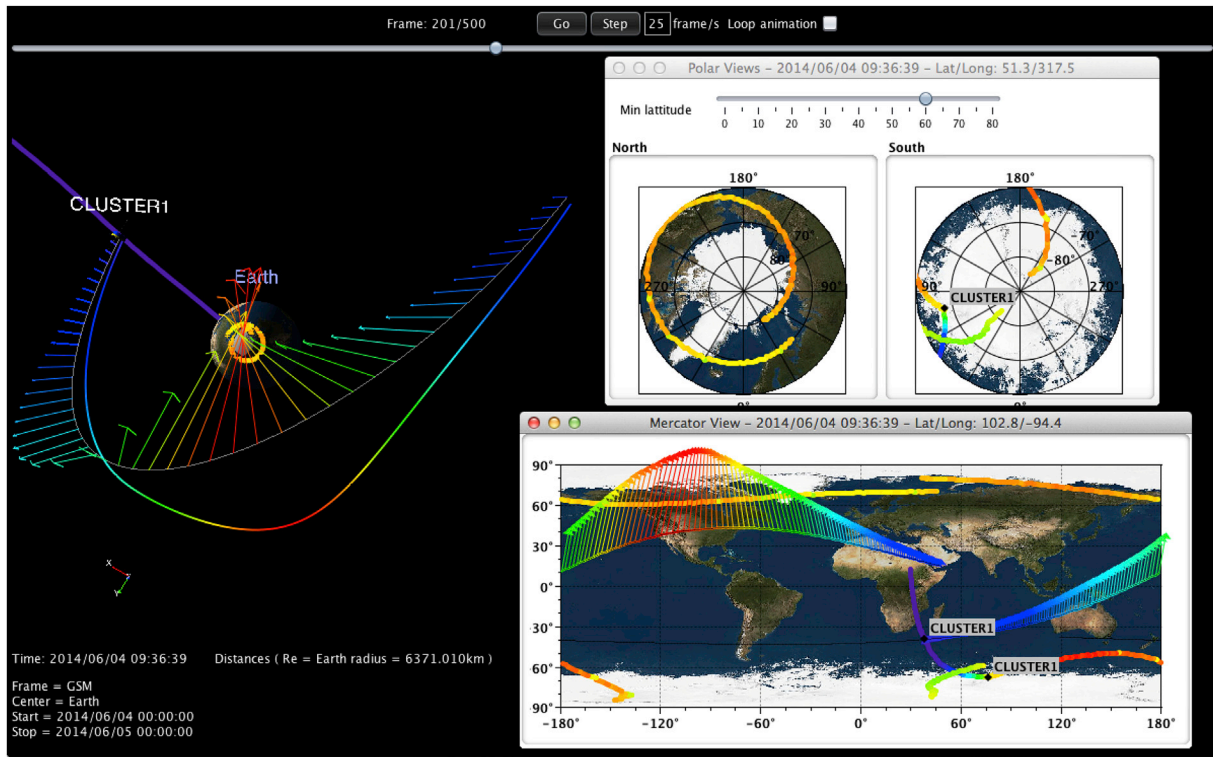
Frame: 201/500 Go Step 25 frame/s Loop animation

CLUSTER1

Earth

Time: 2014/06/04 09:36:39 Distances ( Re = Earth radius = 6371.010km )

Frame = GSM
Center = Earth
Start = 2014/06/04 00:00:00
Stop = 2014/06/05 00:00:00

Polar Views - 2014/06/04 09:36:39 - Lat/Long: 51.3/317.5

Min lattitude
0 10 20 30 40 50 60 70 80

North
180°
70°
80°
270°
90°
0°

South
180°
70°
80°
90°
270°
CLUSTER1
0°

Mercator View - 2014/06/04 09:36:39 - Lat/Long: 102.8/-94.4

90°
60°
30°
0°
-30°
-60°
-90°
-180° -120° -60° 0° 60° 120° 180°

CLUSTER1
CLUSTER1